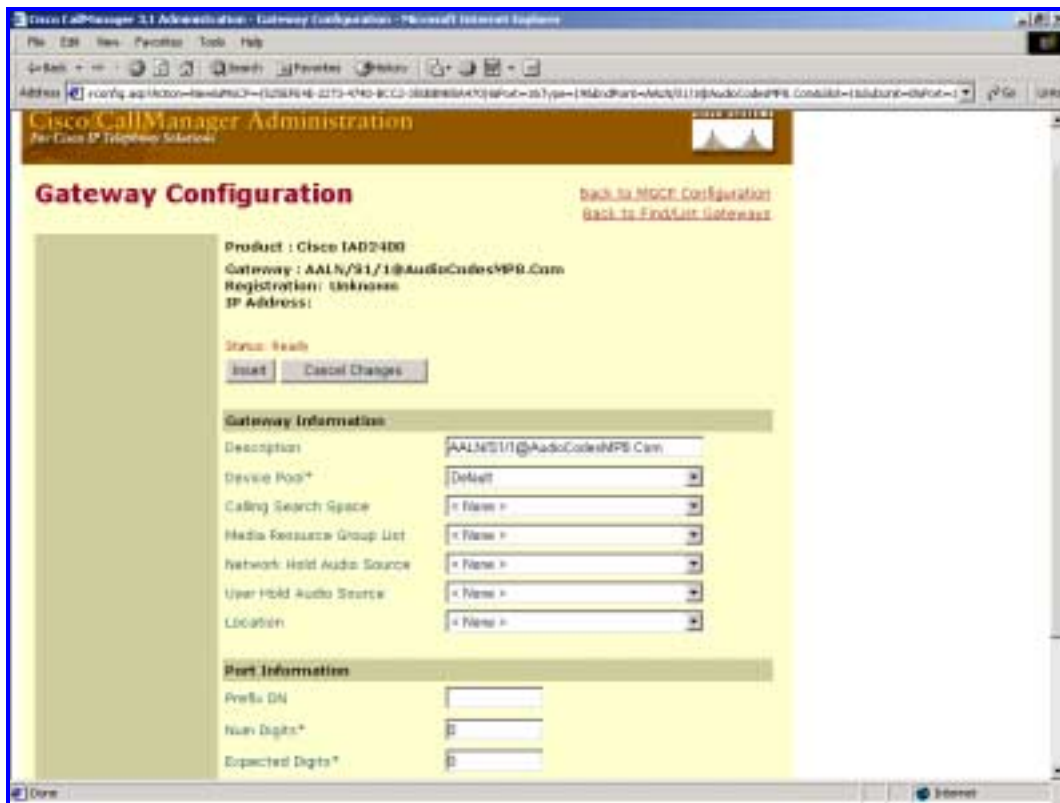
Cisco CallManager 3.1 Administration - Gateway Configuration - Microsoft Internet Explorer

File Edit View Favorites Tools Help

Back Search Favorites History

Address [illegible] Go Links

Cisco CallManager Administration
For Cisco IP Telephony Solutions

Gateway Configuration

Back to MGCP Configuration
Back to Find/List Gateways

Product : Cisco IAD2400
Gateway : AALN/S1/1@AudioCodesMPB.Com
Registration: Unknown
IP Address:

Status: Ready
Insert Cancel Changes

Gateway Information

Description AALN/S1/1@AudioCodesMPB.Com
Device Pool* Default
Calling Search Space < None >
Media Resource Group List < None >
Network Hold Audio Source < None >
User Hold Audio Source < None >
Location < None >

Port Information

Prefix DN
Num Digits* 0
Expected Digits* 0

Done Internet